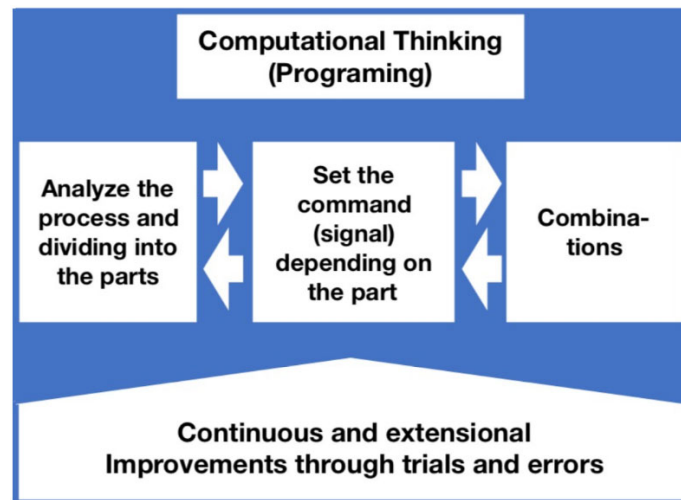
Computational Thinking
(Programing)

Analyze the process and dividing into the parts

Set the command (signal) depending on the part

Combinations

Continuous and extensional
Improvements through trials and errors